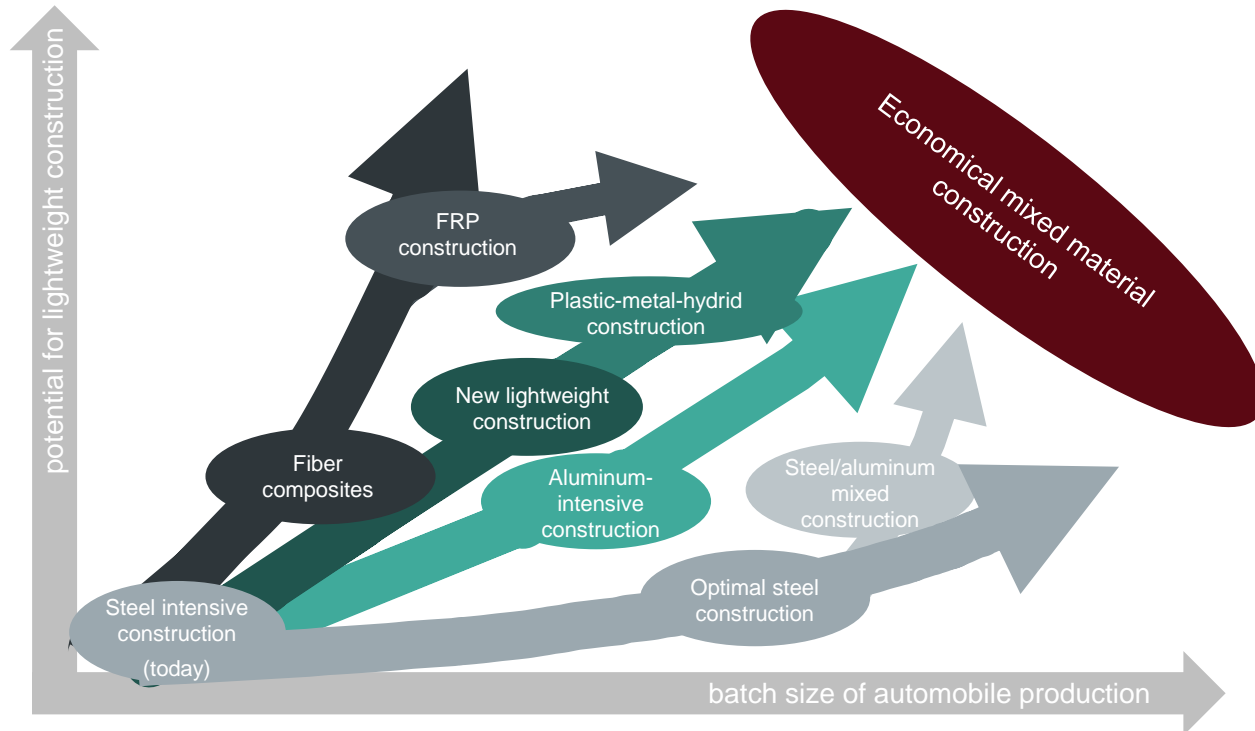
potential for lightweight construction

Economical mixed material construction

FRP construction

Plastic-metal-hydrid construction

New lightweight construction

Fiber composites

Aluminum-intensive construction

Steel/aluminum mixed construction

Optimal steel construction

Steel intensive construction (today)

batch size of automobile production